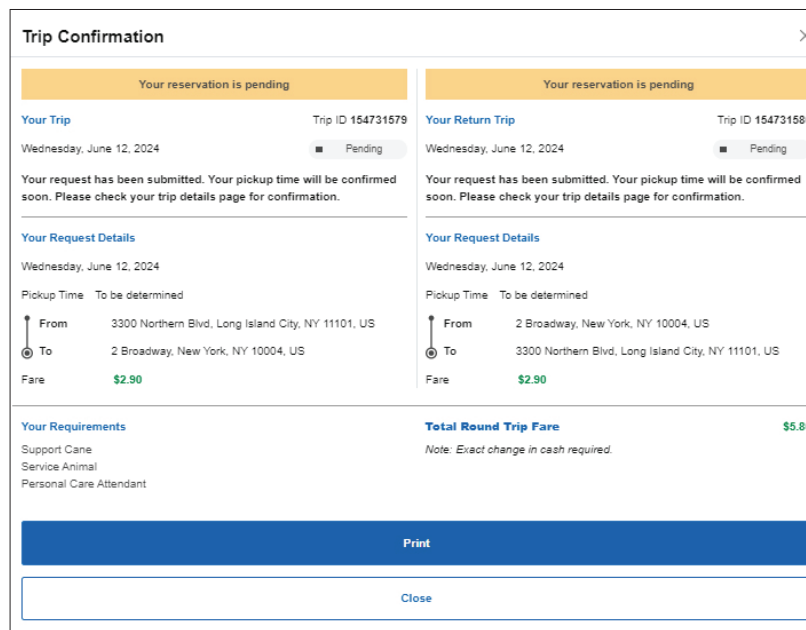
Trip Confirmation

Your reservation is pending

Your Trip
Trip ID 154731579

Wednesday, June 12, 2024
Pending

Your request has been submitted. Your pickup time will be confirmed soon. Please check your trip details page for confirmation.

Your Request Details

Wednesday, June 12, 2024

Pickup Time To be determined

From 3300 Northern Blvd, Long Island City, NY 11101, US

To 2 Broadway, New York, NY 10004, US

Fare $2.90

Your reservation is pending

Your Return Trip
Trip ID 15473158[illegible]

Wednesday, June 12, 2024
Pending

Your request has been submitted. Your pickup time will be confirmed soon. Please check your trip details page for confirmation.

Your Request Details

Wednesday, June 12, 2024

Pickup Time To be determined

From 2 Broadway, New York, NY 10004, US

To 3300 Northern Blvd, Long Island City, NY 11101, US

Fare $2.90

Your Requirements

Support Cane
Service Animal
Personal Care Attendant

Total Round Trip Fare
$5.8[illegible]

Note: Exact change in cash required.

Print

Close